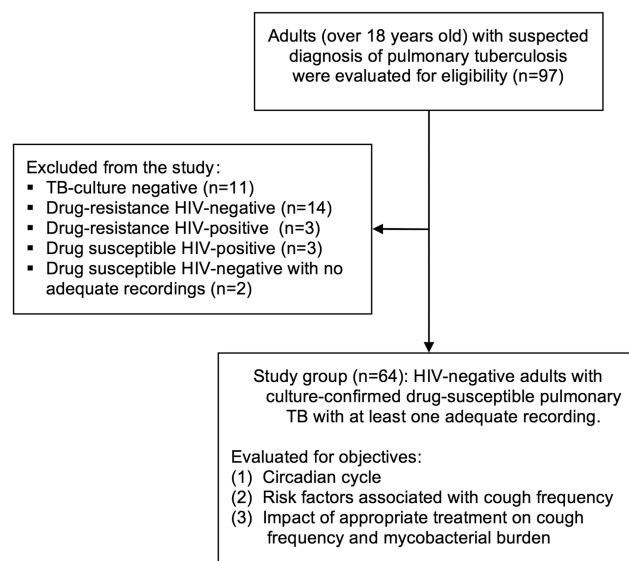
Adults (over 18 years old) with suspected diagnosis of pulmonary tuberculosis were evaluated for eligibility (n=97)

Excluded from the study:
▪ TB-culture negative (n=11)
▪ Drug-resistance HIV-negative (n=14)
▪ Drug-resistance HIV-positive (n=3)
▪ Drug susceptible HIV-positive (n=3)
▪ Drug susceptible HIV-negative with no adequate recordings (n=2)

Study group (n=64): HIV-negative adults with culture-confirmed drug-susceptible pulmonary TB with at least one adequate recording.

Evaluated for objectives:
(1) Circadian cycle
(2) Risk factors associated with cough frequency
(3) Impact of appropriate treatment on cough frequency and mycobacterial burden